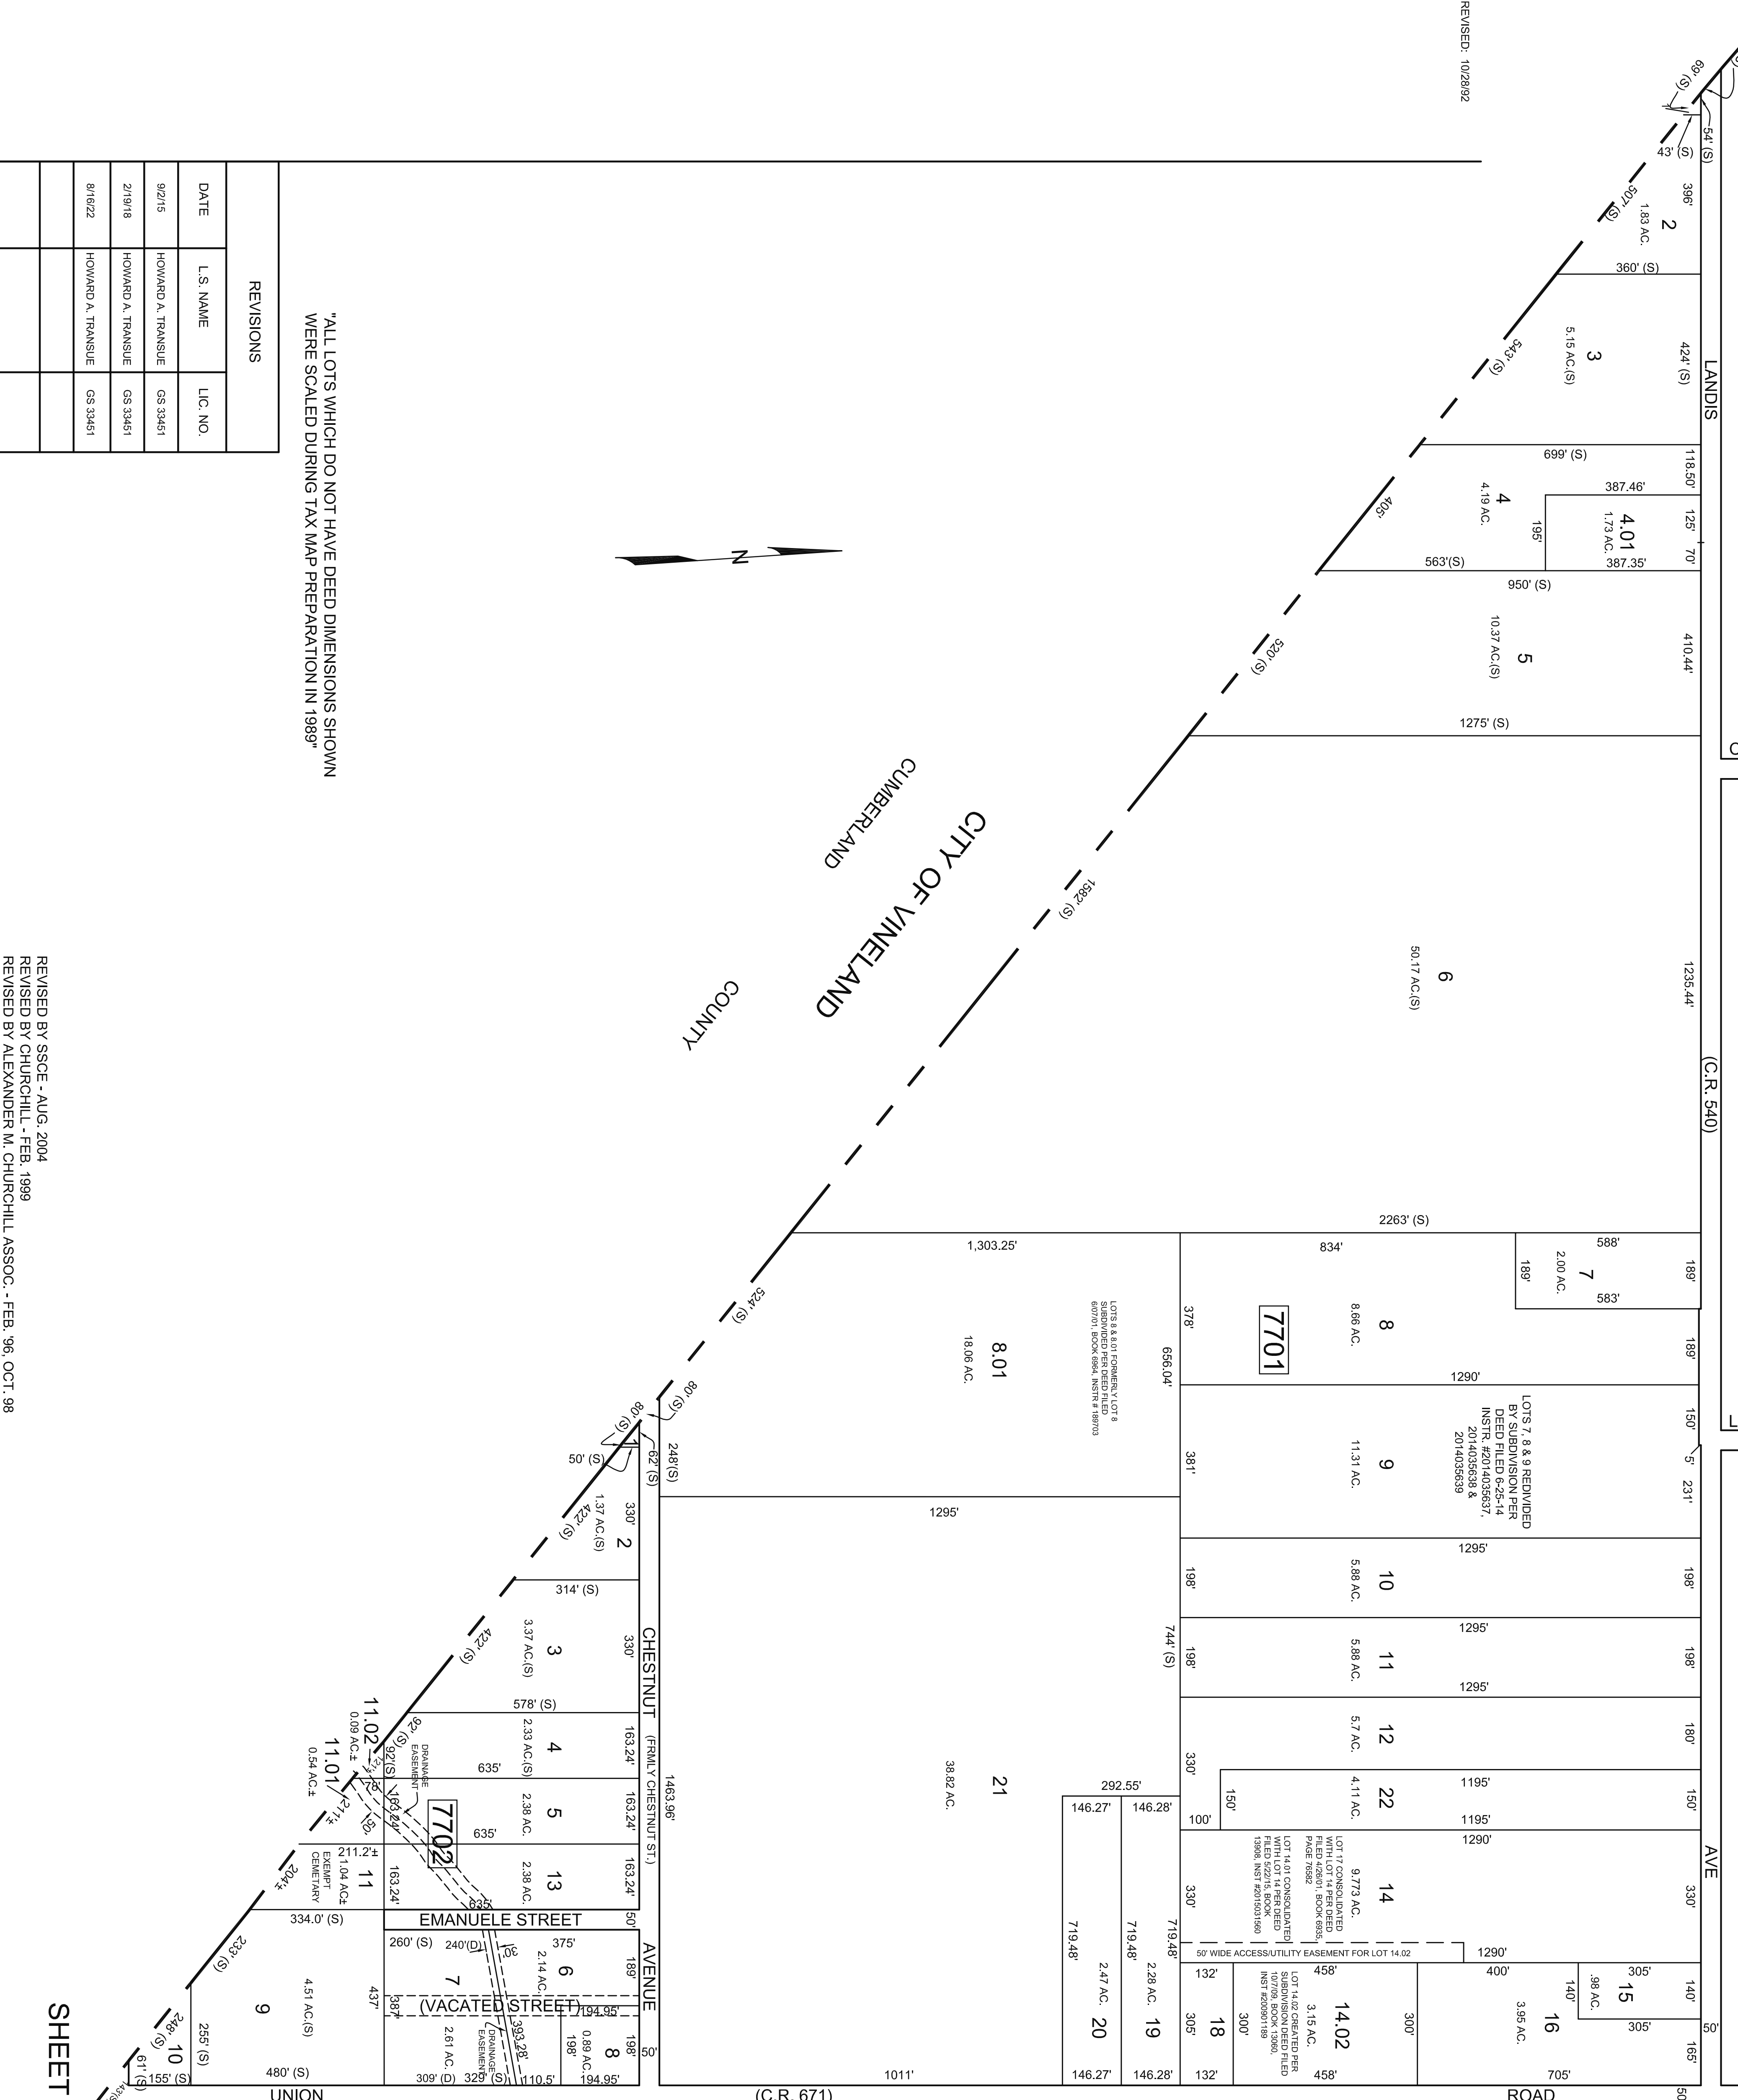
REVISED: 10/28/92

REVISIONS

| DATE | L.S. NAME | LIC. NO. |
|---|---|---|
| 9/2/15 | HOWARD A. TRANSUE | GS 33451 |
| 2/19/18 | HOWARD A. TRANSUE | GS 33451 |
| 8/16/22 | HOWARD A. TRANSUE | GS 33451 |
| | | |

"ALL LOTS WHICH DO NOT HAVE DEED DIMENSIONS SHOWN WERE SCALED DURING TAX MAP PREPARATION IN 1989"

N

CUMBERLAND

CITY OF VINELAND

COUNTY

REVISED BY SSCE - AUG. 2004
REVISED BY CHURCHILL - FEB. 1999
REVISED BY ALEXANDER M. CHURCHILL ASSOC. - FEB. '96, OCT. 98

SHEET

LANDIS (C.R. 540) AVE ROAD

69 (S) 54' (S) 43' (S) 396' 507' (S) 2 1.83 AC. 360' (S)
3 5.15 AC.(S) 543' (S) 424' (S)
699' (S) 118.50' 4 4.19 AC. 405' 387.46' 4.01 1.73 AC. 195' 125' 70' 387.35' 563'(S)
950' (S) 5 10.37 AC.(S) 410.44' 520' (S)
1275' (S)
6 50.17 AC.(S) 1235.44' 1582' (S)
2263' (S)
588' 189' 7 2.00 AC. 583' 189'
834' 1,303.25' 8 8.66 AC. 378' 7701 189' 524' (S)
8.01 18.06 AC. LOTS 8 & 8.01 FORMERLY LOT 8 SUBDIVIDED PER DEED FILED 6/07/01, BOOK 6664, INSTR.# 189703 656.04'
1290' 150' 5'
LOTS 7, 8 & 9 REDIVIDED BY SUBDIVISION PER DEED FILED 6-25-14 INSTR.#20140356637, 20140356638 & 2014035639
9 11.31 AC. 381' 231'
80' (S) 80' (S) 50' (S) 62' (S) 248'(S)
1295'
1295' 10 5.88 AC. 198' 198'
1295' 11 5.88 AC. 198' 198' 744' (S)
1295' 12 5.7 AC. 180' 330'
1195' 22 4.11 AC. 150' 150' 100'
1195'
1290'
14 9.773 AC. LOT 17 CONSOLIDATED WITH LOT 14 PER DEED FILED 4/26/01, BOOK 6835, PAGE 76582
LOT 14.01 CONSOLIDATED WITH LOT 14 PER DEED FILED 5/22/15, BOOK 13908, INST #2015031560
330' 330'
50' WIDE ACCESS/UTILITY EASEMENT FOR LOT 14.02
1290' 400' 305' 15 .98 AC. 140' 140' 305'
16 3.95 AC. 705' 165' 50' 50'
458' 14.02 3.15 AC. LOT 14.02 CREATED PER SUBDIVISION DEED FILED 10/7/09, BOOK 13560, INST #2009051189 300' 300' 458'
132' 18 305' 132'
21 38.82 AC. 1011'
292.55' 146.27' 146.28' 719.48' 719.48' 719.48'
20 2.47 AC. 19 2.28 AC. 146.27' 146.28'

CHESTNUT (FRML'Y CHESTNUT ST.) AVENUE (C.R. 671) UNION
1463.96'
2 1.37 AC.(S) 330' 422' (S) 314' (S)
3 3.37 AC.(S) 330' 422' (S) 578' (S)
4 2.33 AC.(S) 163.24' 635'
5 2.38 AC. 163.24' 635'
13 2.38 AC. 163.24' 635'
7702
DRAINAGE EASEMENT
11.02 0.09 AC.± 92' (S) 92'(S)
11.01 0.54 AC.± 211'±
163.24' 50'
11 1.04 AC± EXEMPT CEMETARY 211.2'± 204'± 163.24'
334.0' (S)
EMANUELE STREET 50'
260' (S) 240'(D) 30' 375' 6 2.14 AC. 189'
7 437' 387' (VACATED STREET) 194.95'
233' (S) 9 4.51 AC.(S)
8 0.89 AC. 198' 198' 50'
2.61 AC. DRAINAGE EASEMENT 393.28'
248' (S) 10 255' (S) 61' (S) 155' (S) 480' (S) 309' (D) 329' (S) 110.5' 194.95'